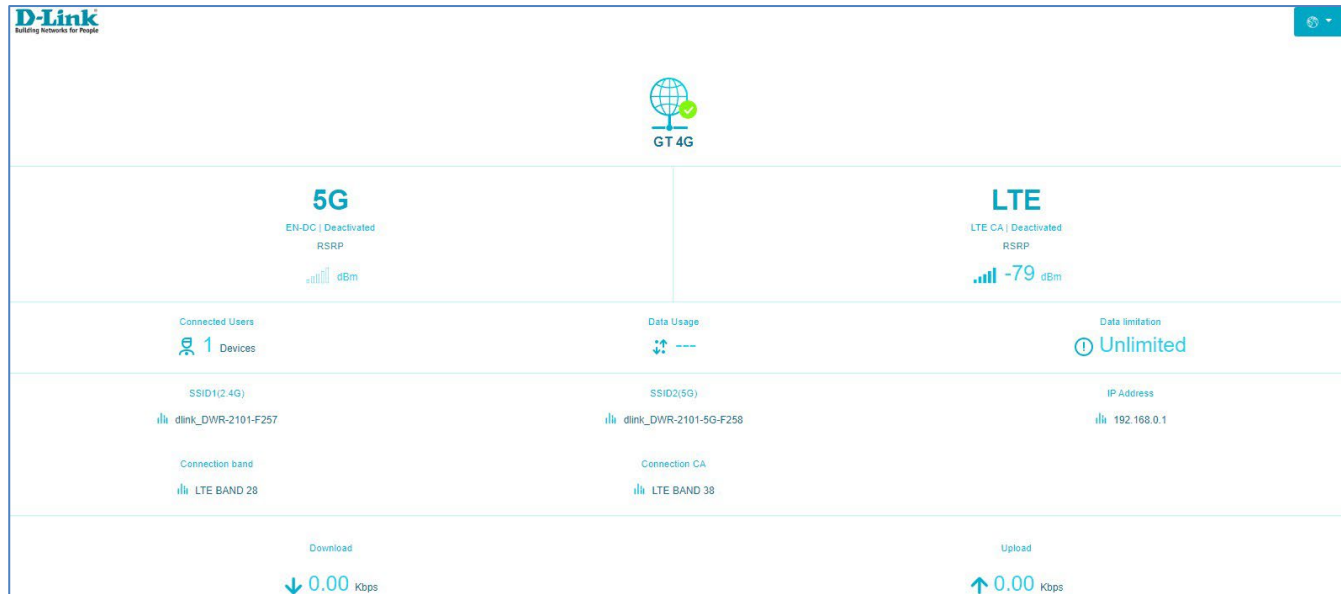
D-Link
Building Networks for People

GT 4G

5G
EN-DC | Deactivated
RSRP
dBm

LTE
LTE CA | Deactivated
RSRP
-79 dBm

Connected Users
1 Devices

Data Usage
---

Data limitation
Unlimited

SSID1(2.4G)
dlink_DWR-2101-F257

SSID2(5G)
dlink_DWR-2101-5G-F258

IP Address
192.168.0.1

Connection band
LTE BAND 28

Connection CA
LTE BAND 38

Download
0.00 Kbps

Upload
0.00 Kbps